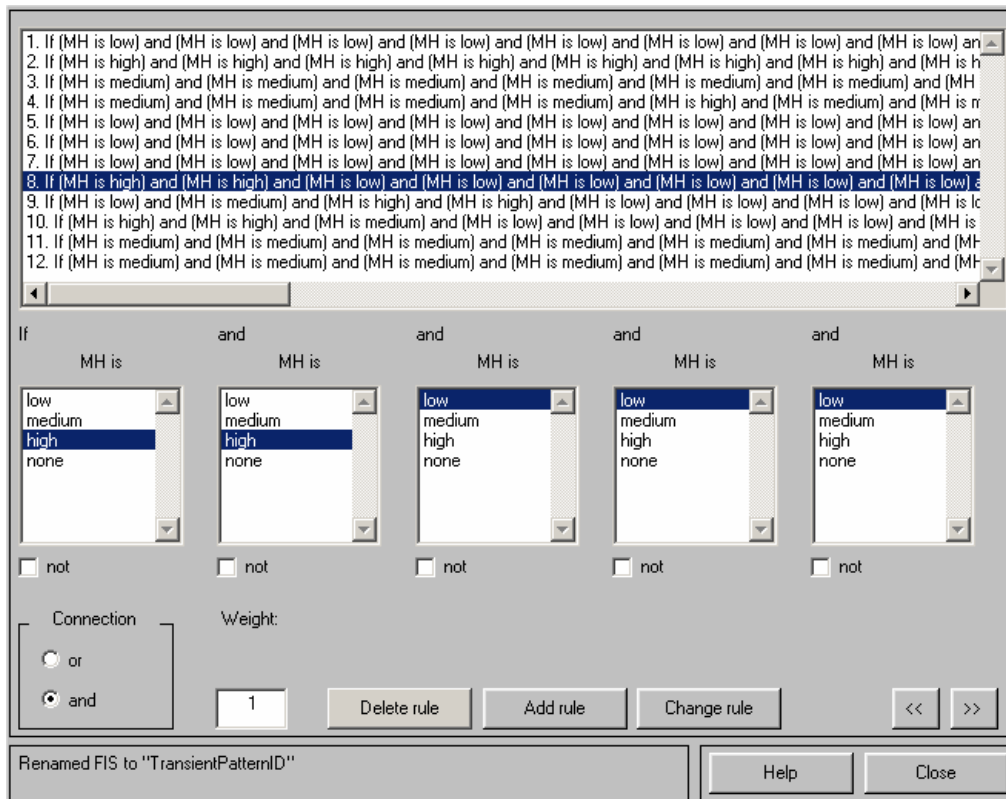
1. If (MH is low) and (MH is low) and (MH is low) and (MH is low) and (MH is low) and (MH is low) and (MH is low) and (MH is low) an
2. If (MH is high) and (MH is high) and (MH is high) and (MH is high) and (MH is high) and (MH is high) and (MH is high) and (MH is h
3. If (MH is medium) and (MH is medium) and (MH is medium) and (MH is medium) and (MH is medium) and (MH is medium) and (MH
4. If (MH is medium) and (MH is medium) and (MH is medium) and (MH is medium) and (MH is high) and (MH is medium) and (MH is m
5. If (MH is low) and (MH is low) and (MH is low) and (MH is low) and (MH is low) and (MH is low) and (MH is low) and (MH is low) an
6. If (MH is low) and (MH is low) and (MH is low) and (MH is low) and (MH is low) and (MH is low) and (MH is low) and (MH is low) an
7. If (MH is low) and (MH is low) and (MH is low) and (MH is low) and (MH is low) and (MH is low) and (MH is low) and (MH is low) an
8. If (MH is high) and (MH is high) and (MH is low) and (MH is low) and (MH is low) and (MH is low) and (MH is low) and (MH is low) a
9. If (MH is low) and (MH is medium) and (MH is high) and (MH is high) and (MH is low) and (MH is low) and (MH is low) and (MH is lo
10. If (MH is high) and (MH is high) and (MH is medium) and (MH is low) and (MH is low) and (MH is low) and (MH is low) and (MH is
11. If (MH is medium) and (MH is medium) and (MH is medium) and (MH is medium) and (MH is medium) and (MH is medium) and (MH
12. If (MH is medium) and (MH is medium) and (MH is medium) and (MH is medium) and (MH is medium) and (MH is medium) and (MH

If
MH is
low
medium
high
none
not

and
MH is
low
medium
high
none
not

and
MH is
low
medium
high
none
not

and
MH is
low
medium
high
none
not

and
MH is
low
medium
high
none
not

Connection
or
and

Weight:
1

Delete rule
Add rule
Change rule
<<
>>

Renamed FIS to "TransientPatternID"

Help
Close